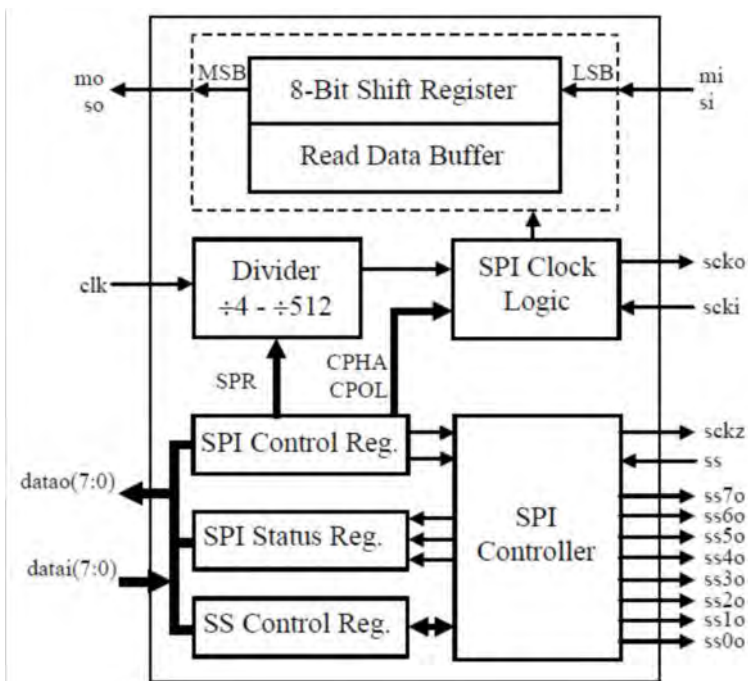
mo
so

MSB

8-Bit Shift Register

LSB

mi
si

Read Data Buffer

clk

Divider
÷4 - ÷512

SPI Clock
Logic

scko

scki

SPR

CPHA
CPOL

SPI Control Reg.

sckz

ss

datao(7:0)

SPI Status Reg.

SPI
Controller

ss7o
ss6o
ss5o
ss4o
ss3o
ss2o
ss1o
ss0o

datai(7:0)

SS Control Reg.